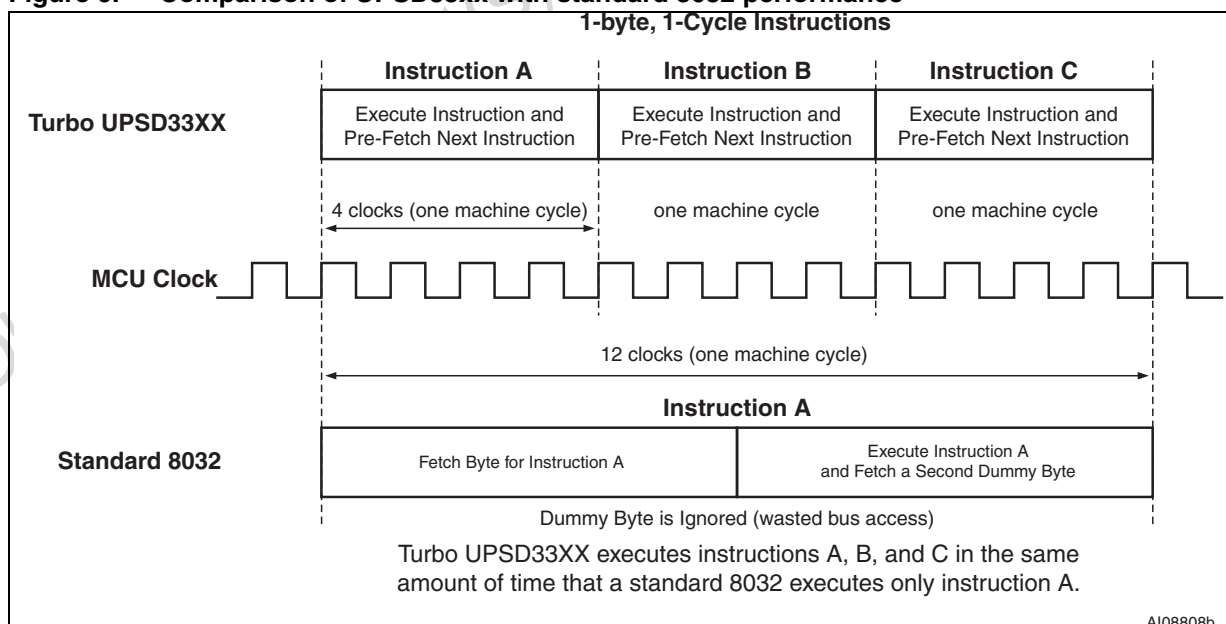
Figure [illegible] Comparison of UPSD33xx with standard 8032 performance

1-byte, 1-Cycle Instructions

Instruction A

Instruction B

Instruction C

Turbo UPSD33XX

Execute Instruction and Pre-Fetch Next Instruction

Execute Instruction and Pre-Fetch Next Instruction

Execute Instruction and Pre-Fetch Next Instruction

4 clocks (one machine cycle)

one machine cycle

one machine cycle

MCU Clock

12 clocks (one machine cycle)

Instruction A

Standard 8032

Fetch Byte for Instruction A

Execute Instruction A and Fetch a Second Dummy Byte

Dummy Byte is Ignored (wasted bus access)

Turbo UPSD33XX executes instructions A, B, and C in the same amount of time that a standard 8032 executes only instruction A.

AI08808b